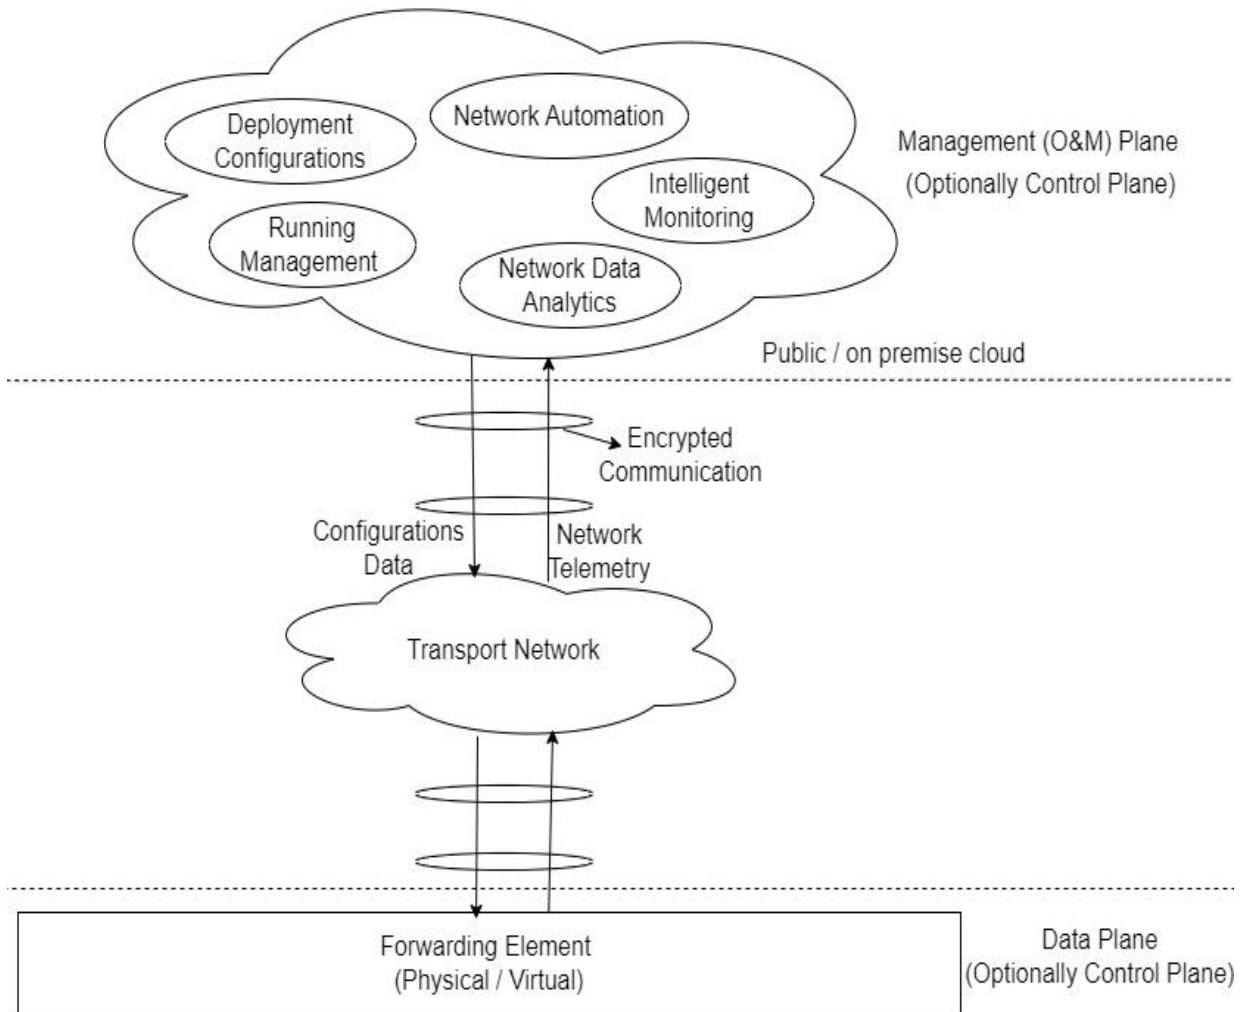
Deployment Configurations

Network Automation

Management (O&M) Plane (Optionally Control Plane)

Intelligent Monitoring

Running Management

Network Data Analytics

Public / on premise cloud

Encrypted Communication

Configurations Data

Network Telemetry

Transport Network

Forwarding Element (Physical / Virtual)

Data Plane (Optionally Control Plane)